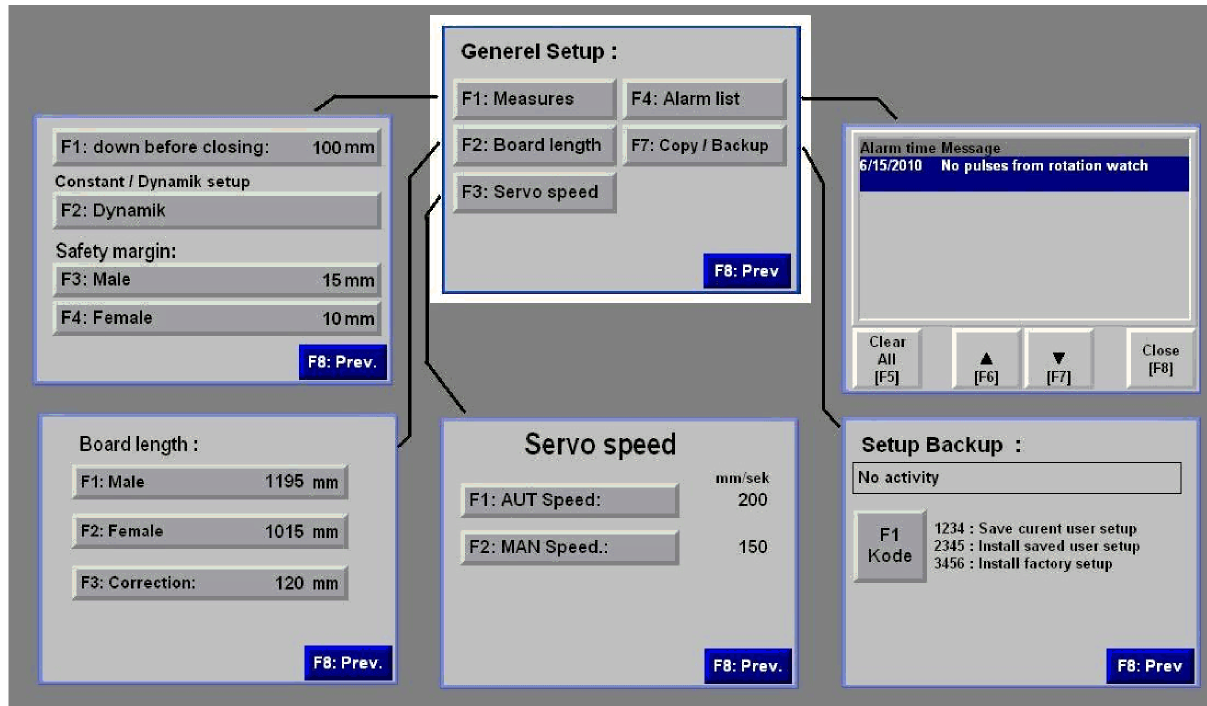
Generel Setup :

F1: Measures
F4: Alarm list
F2: Board length
F7: Copy / Backup
F3: Servo speed
F8: Prev

F1: down before closing: 100 mm
Constant / Dynamik setup
F2: Dynamik
Safety margin:
F3: Male 15 mm
F4: Female 10 mm
F8: Prev.

Alarm time Message
6/15/2010 No pulses from rotation watch
Clear All [F5]
▲ [F6]
▼ [F7]
Close [F8]

Board length :
F1: Male 1195 mm
F2: Female 1015 mm
F3: Correction: 120 mm
F8: Prev.

Servo speed
mm/sek
F1: AUT Speed: 200
F2: MAN Speed.: 150
F8: Prev.

Setup Backup :
No activity
F1 Kode
1234 : Save curent user setup
2345 : Install saved user setup
3456 : Install factory setup
F8: Prev